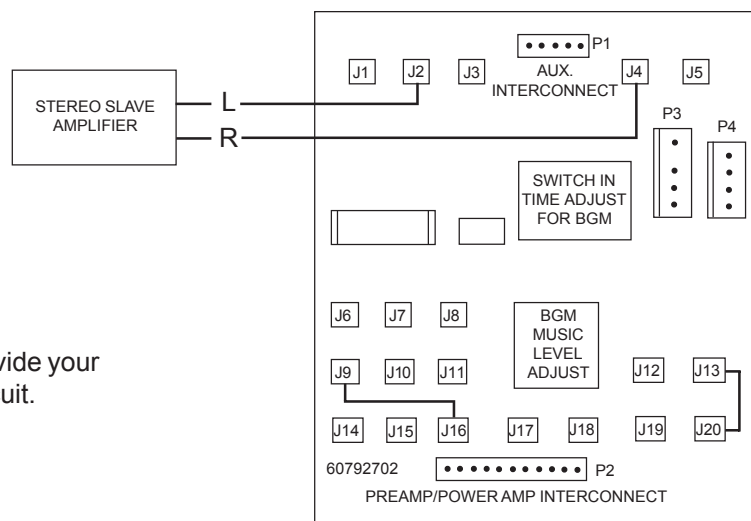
STEREO SLAVE AMPLIFIER

L

R

P1

J1 J2 J3 AUX. INTERCONNECT J4 J5

P3 P4

SWITCH IN TIME ADJUST FOR BGM

J6 J7 J8

BGM MUSIC LEVEL ADJUST

vide your
uit.

J9 J10 J11 J12 J13

J14 J15 J16 J17 J18 J19 J20

60792702 P2

PREAMP/POWER AMP INTERCONNECT